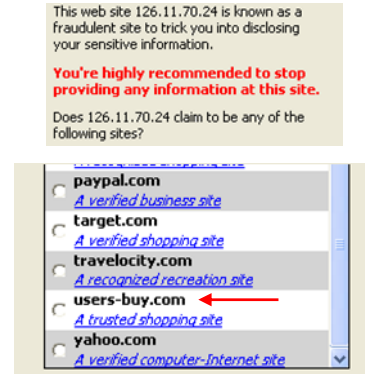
This web site 126.11.70.24 is known as a fraudulent site to trick you into disclosing your sensitive information.

You're highly recommended to stop providing any information at this site.

Does 126.11.70.24 claim to be any of the following sites?

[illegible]

paypal.com
A verified business site

target.com
A verified shopping site

travelocity.com
A recognized recreation site

users-buy.com
A trusted shopping site

yahoo.com
A verified computer-Internet site